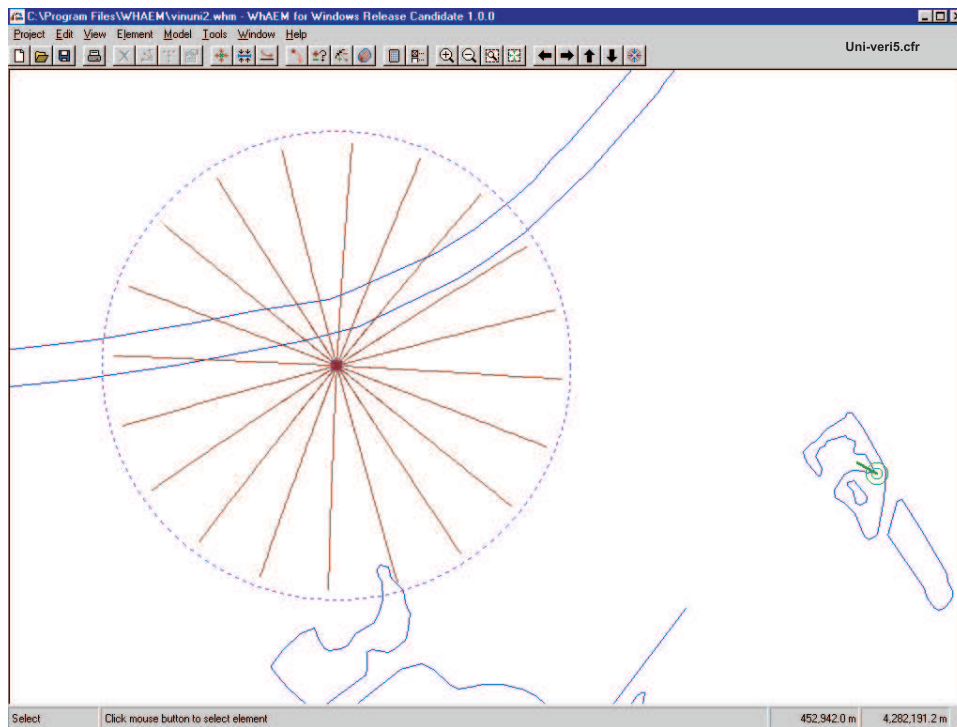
C:\Program Files\WHAEM\vinuni2.whm - WhAEM for Windows Release Candidate 1.0.0

Project Edit View Element Model Tools Window Help

Uni-veri5.cfr

Select | Click mouse button to select element | 452,942.0 m | 4,282,191.2 m